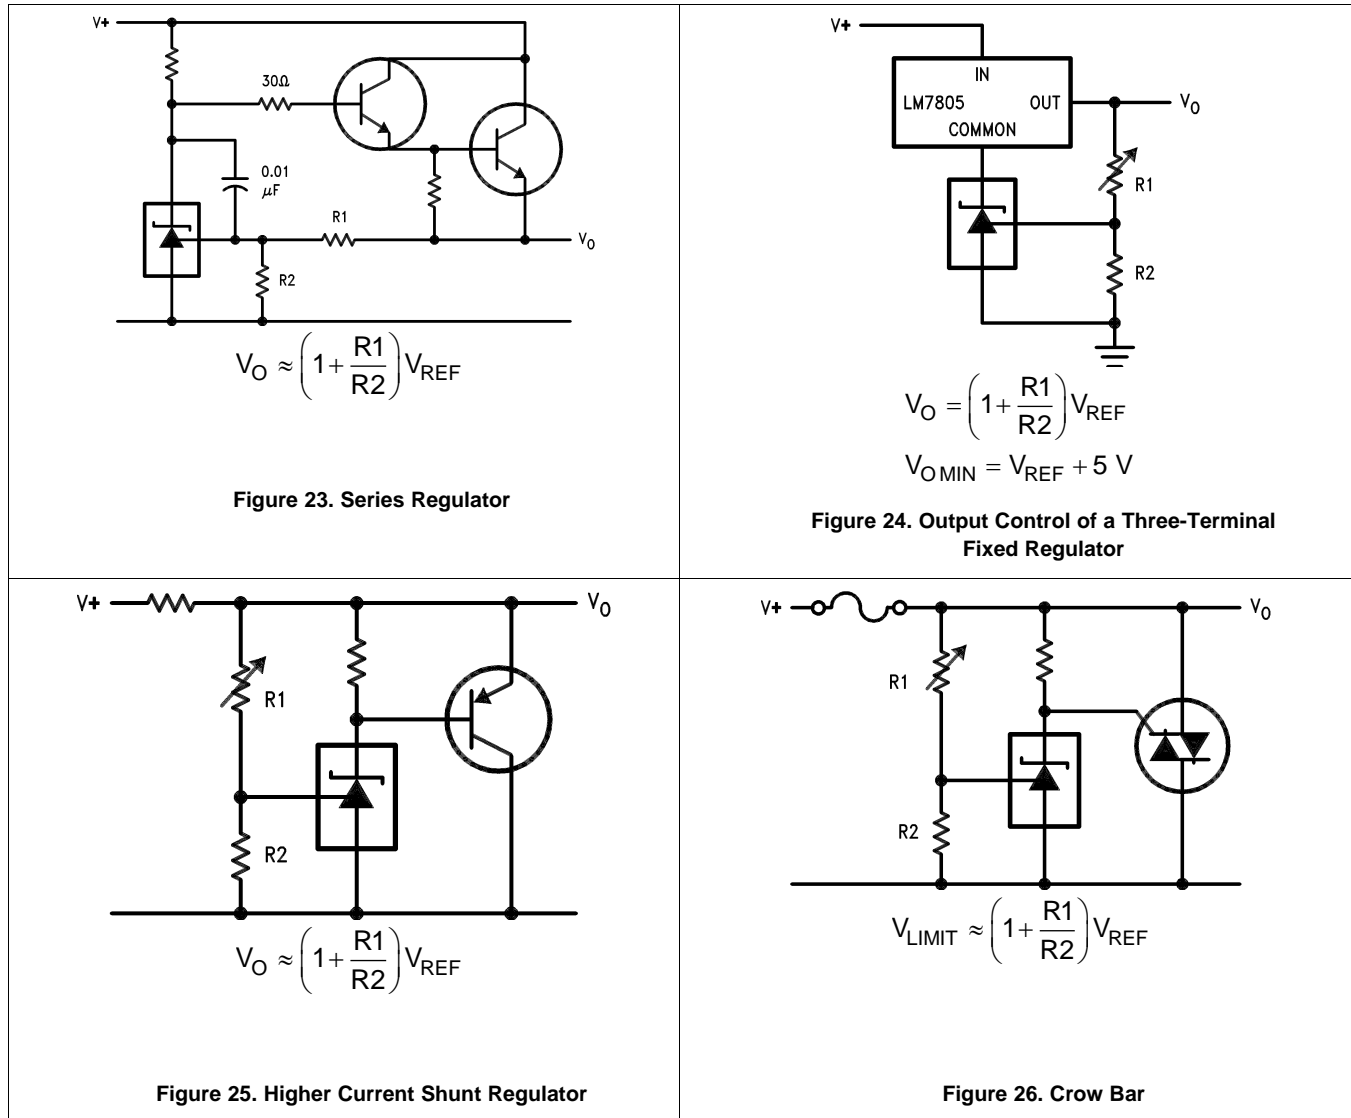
V+
30Ω
0.01 μF
R1
R2
$V_O$

$V_O \approx \left(1 + \frac{R1}{R2}\right) V_{REF}$

**Figure 23. Series Regulator**

V+
IN
LM7805
OUT
COMMON
$V_O$
R1
R2

$V_O = \left(1 + \frac{R1}{R2}\right) V_{REF}$

$V_{O\,MIN} = V_{REF} + 5\ V$

**Figure 24. Output Control of a Three-Terminal Fixed Regulator**

V+
$V_O$
R1
R2

$V_O \approx \left(1 + \frac{R1}{R2}\right) V_{REF}$

**Figure 25. Higher Current Shunt Regulator**

V+
$V_O$
R1
R2

$V_{LIMIT} \approx \left(1 + \frac{R1}{R2}\right) V_{REF}$

**Figure 26. Crow Bar**